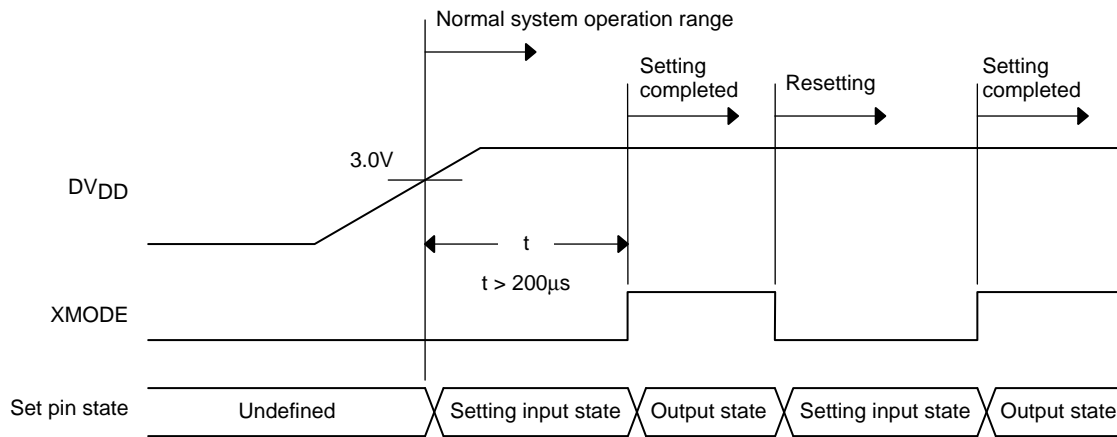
Normal system operation range

Setting completed

Resetting

Setting completed

3.0V

$DV_{DD}$

t

t > 200μs

XMODE

Set pin state

Undefined

Setting input state

Output state

Setting input state

Output state